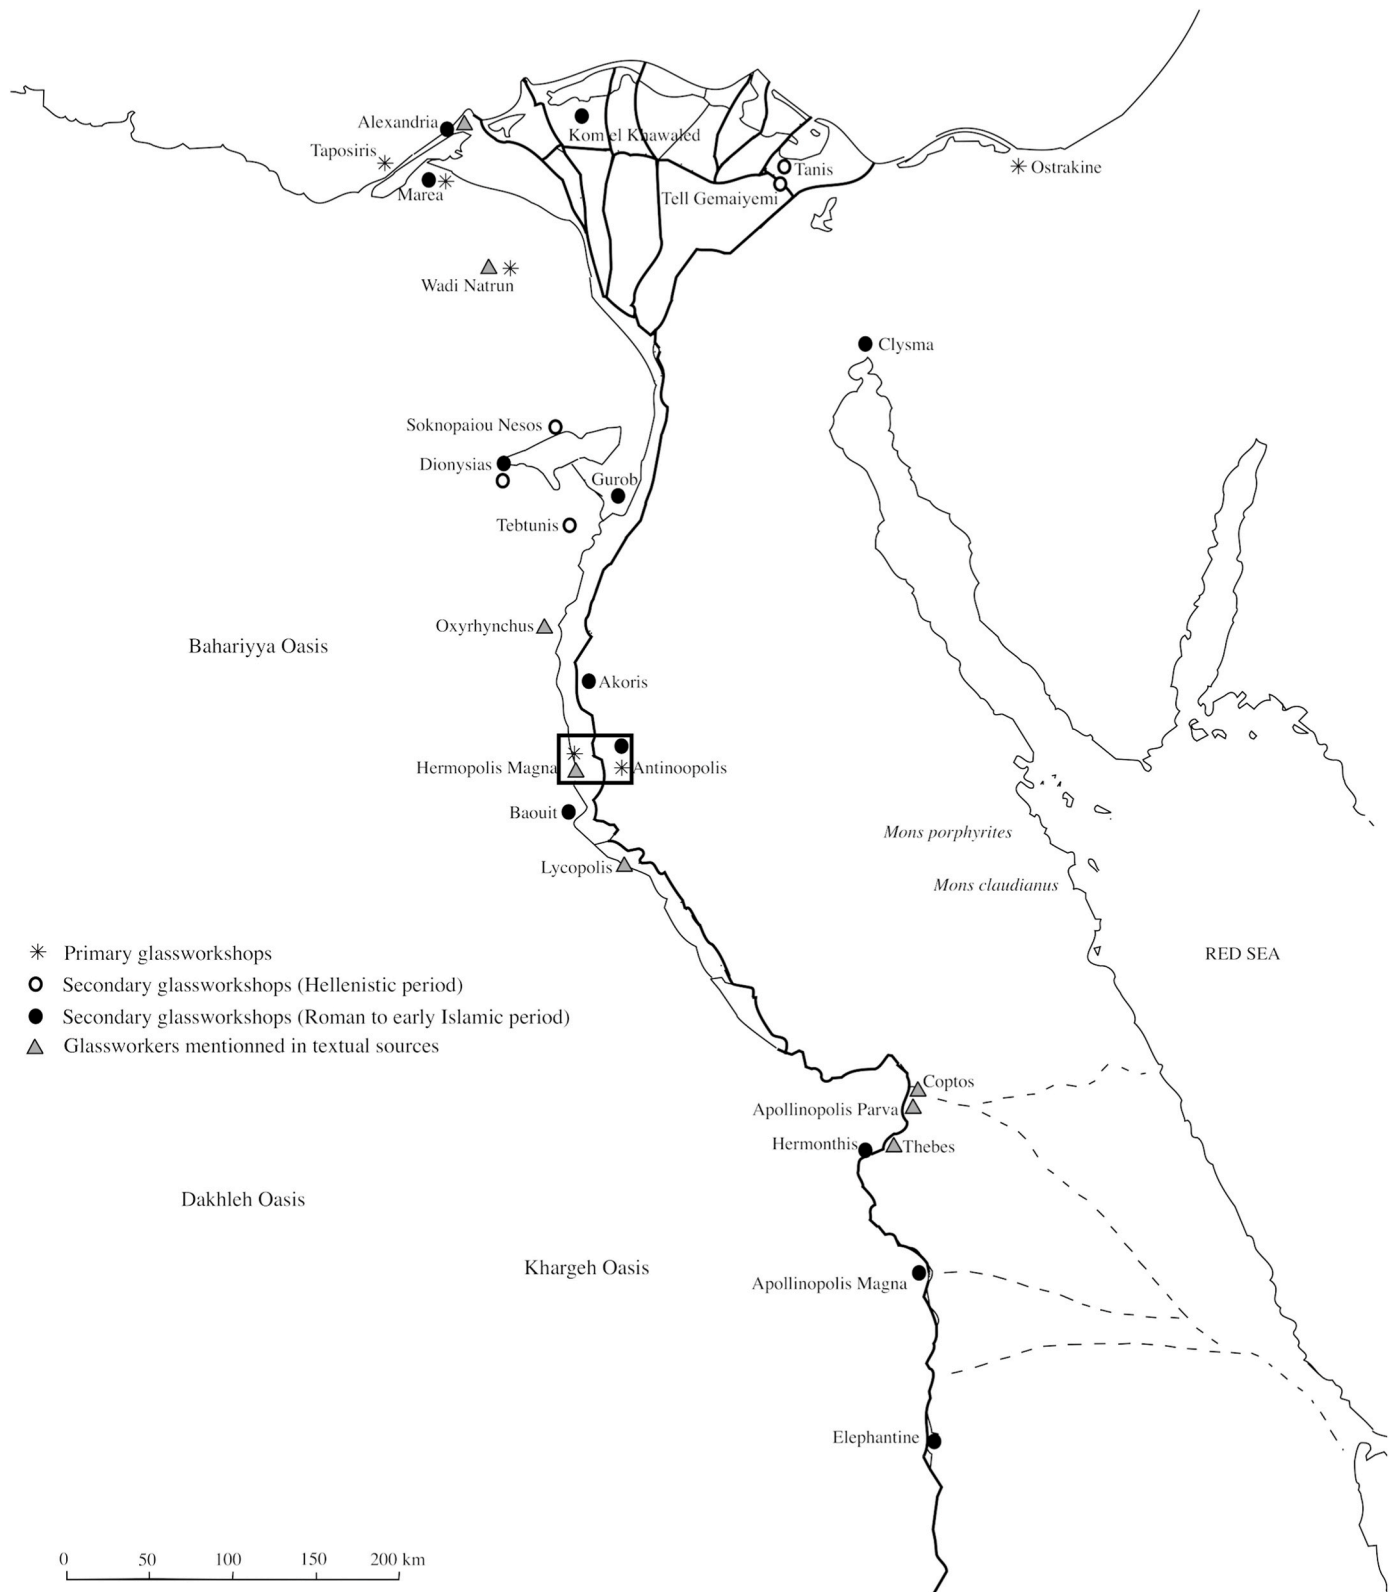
Alexandria
Kom el Khawaled
Taposiris
Tanis
Ostrakine
Marea
Tell Gemaiyemi
Wadi Natrun
Clysma
Soknopaiou Nesos
Dionysias
Gurob
Tebtunis
Oxyrhynchus
Bahariyya Oasis
Akoris
Hermopolis Magna
Antinoopolis
Baouit
Mons porphyrites
Lycopolis
Mons claudianus
RED SEA

✳ Primary glassworkshops
○ Secondary glassworkshops (Hellenistic period)
● Secondary glassworkshops (Roman to early Islamic period)
▲ Glassworkers mentionned in textual sources

Coptos
Apollinopolis Parva
Hermonthis
Thebes
Dakhleh Oasis
Khargeh Oasis
Apollinopolis Magna
Elephantine

0 50 100 150 200 km